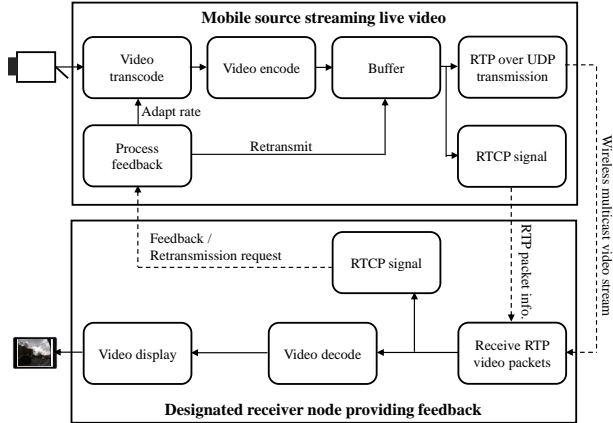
Mobile source streaming live video

Video transcode

Video encode

Buffer

RTP over UDP transmission

Adapt rate

Process feedback

Retransmit

RTCP signal

Wireless multicast video stream

Feedback / Retransmission request

RTCP signal

RTP packet info.

Video display

Video decode

Receive RTP video packets

Designated receiver node providing feedback